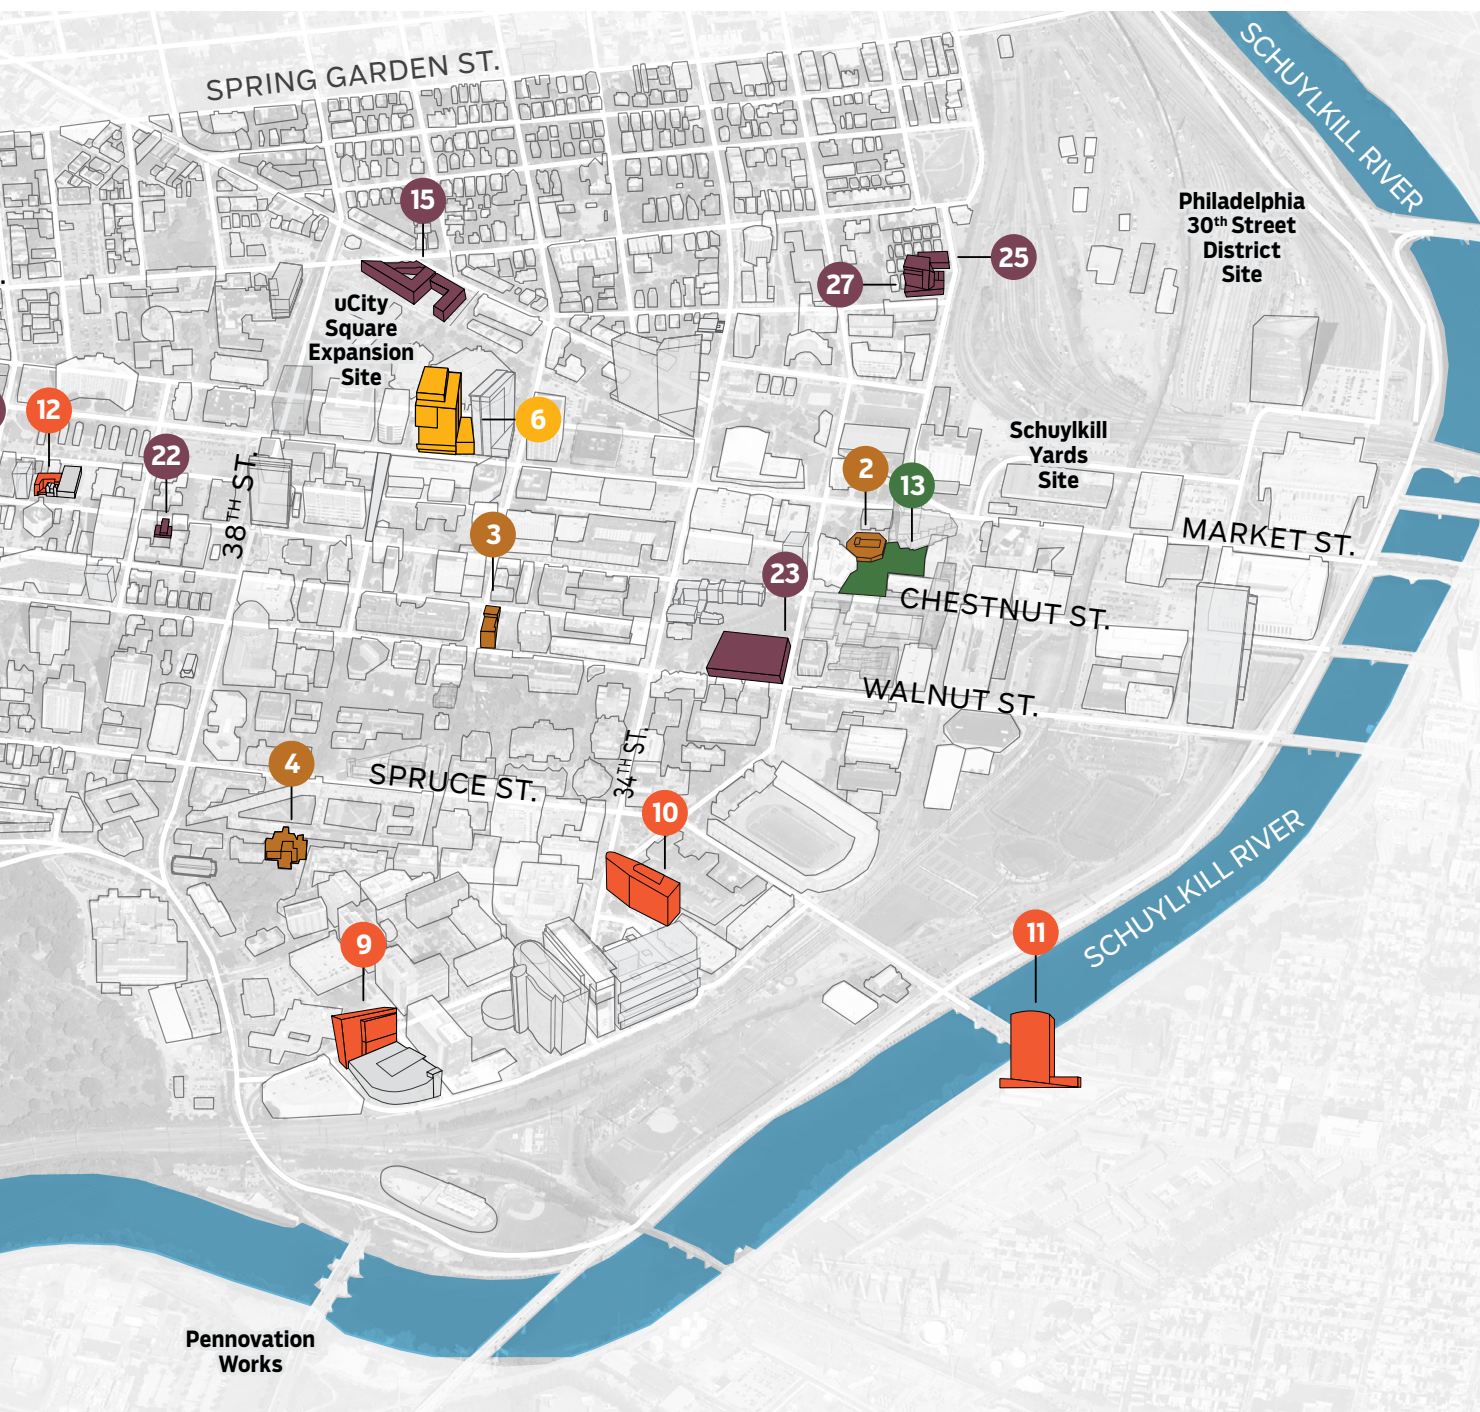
SPRING GARDEN ST.

SCHUYLKILL RIVER

Philadelphia 30th Street District Site

15

25

27

uCity Square Expansion Site

12

6

22

38TH ST.

Schuylkill Yards Site

2

13

3

MARKET ST.

23

CHESTNUT ST.

WALNUT ST.

4

SPRUCE ST.

34TH ST.

10

SCHUYLKILL RIVER

11

9

Pennovation Works